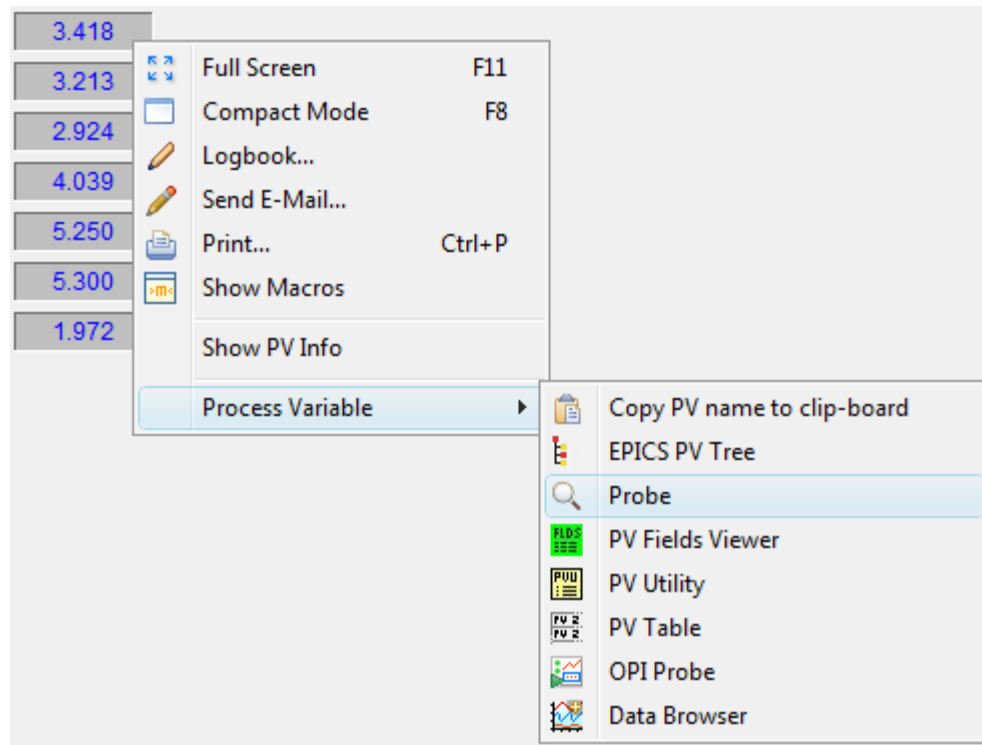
3.418
3.213
2.924
4.039
5.250
5.300
1.972

Full Screen F11
Compact Mode F8
Logbook...
Send E-Mail...
Print... Ctrl+P
>m< Show Macros
Show PV Info
Process Variable

Copy PV name to clip-board
EPICS PV Tree
Probe
FLDS PV Fields Viewer
PVU PV Utility
PV Z PV Z PV Table
OPI Probe
Data Browser